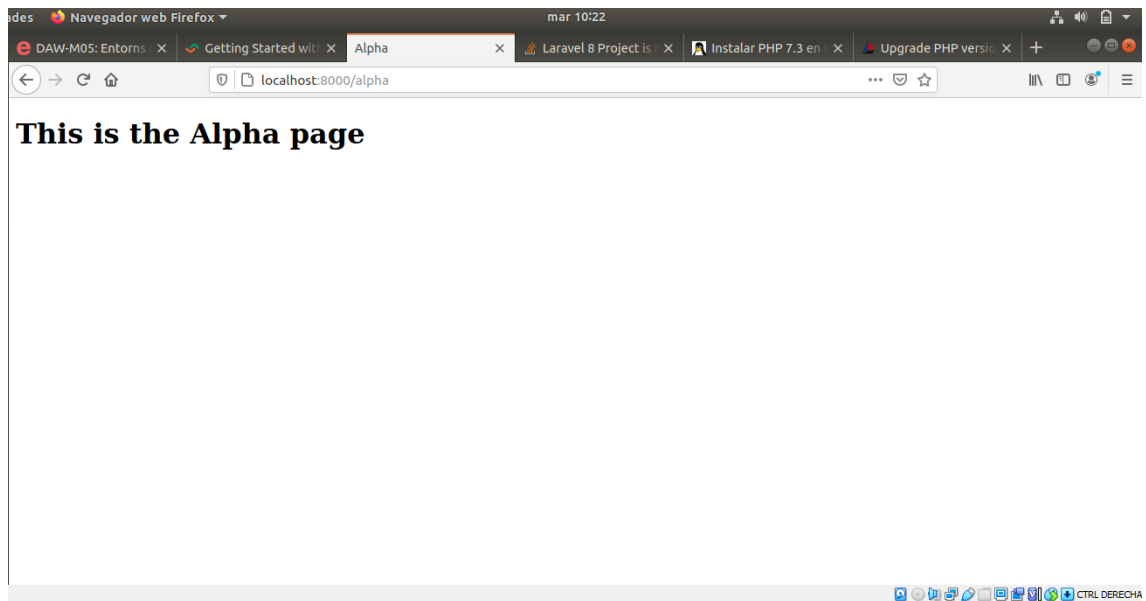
ades Navegador web Firefox ▾ mar 10:22

DAW-M05: Entorns × Getting Started wit × Alpha × Laravel 8 Project is × Instalar PHP 7.3 en × Upgrade PHP versio × +

localhost:8000/alpha

# This is the Alpha page

CTRL DERECHA